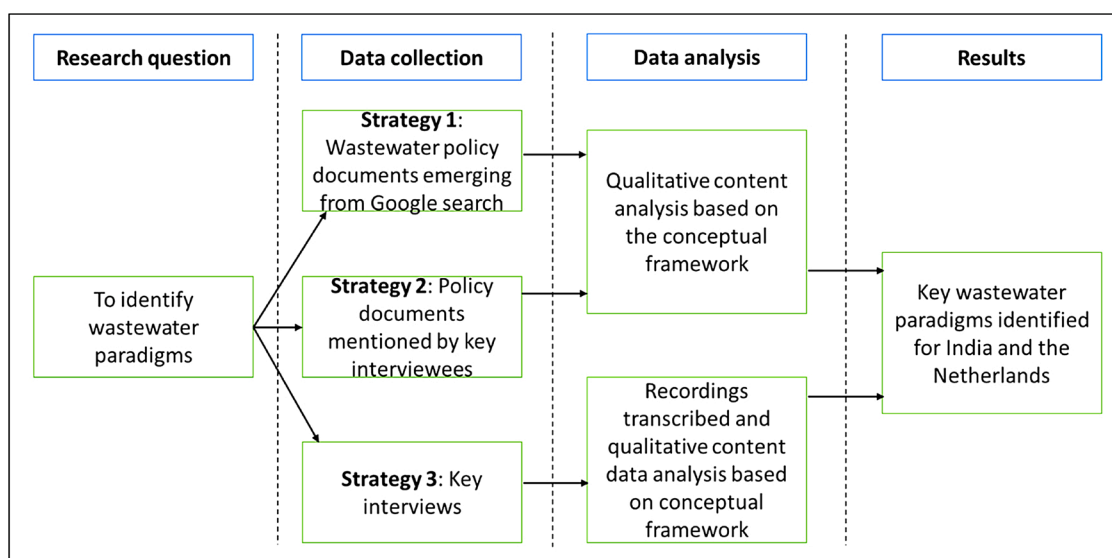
Research question

Data collection

Data analysis

Results

To identify wastewater paradigms

**Strategy 1**: Wastewater policy documents emerging from Google search

**Strategy 2**: Policy documents mentioned by key interviewees

**Strategy 3**: Key interviews

Qualitative content analysis based on the conceptual framework

Recordings transcribed and qualitative content data analysis based on conceptual framework

Key wastewater paradigms identified for India and the Netherlands